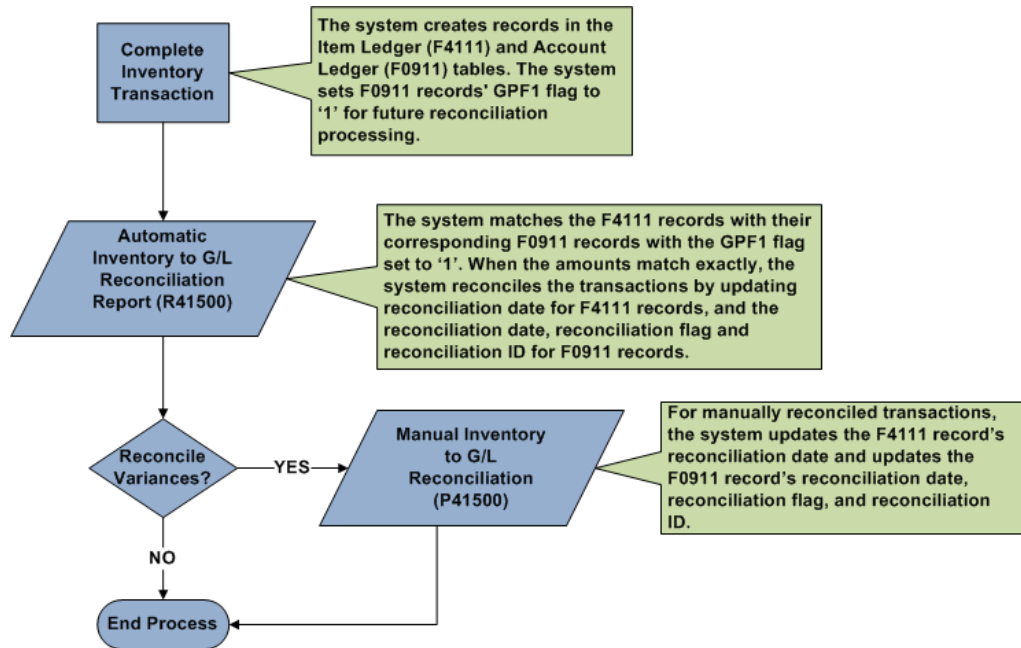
Complete Inventory Transaction

The system creates records in the Item Ledger (F4111) and Account Ledger (F0911) tables. The system sets F0911 records' GPF1 flag to '1' for future reconciliation processing.

Automatic Inventory to G/L Reconciliation Report (R41500)

The system matches the F4111 records with their corresponding F0911 records with the GPF1 flag set to '1'. When the amounts match exactly, the system reconciles the transactions by updating reconciliation date for F4111 records, and the reconciliation date, reconciliation flag and reconciliation ID for F0911 records.

Reconcile Variances?

YES

Manual Inventory to G/L Reconciliation (P41500)

For manually reconciled transactions, the system updates the F4111 record's reconciliation date and updates the F0911 record's reconciliation date, reconciliation flag, and reconciliation ID.

NO

End Process